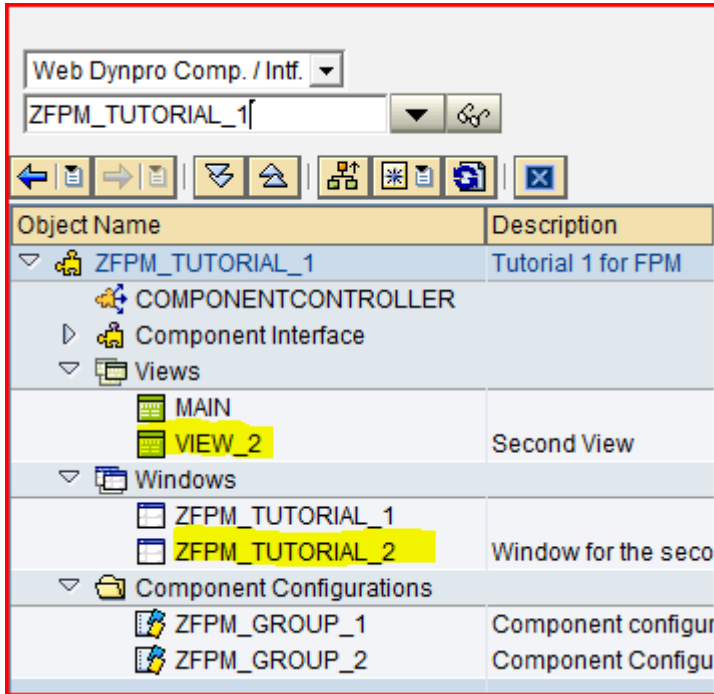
Web Dynpro Comp. / Intf.

ZFPM_TUTORIAL_1

| Object Name | Description |
|---|---|
| ZFPM_TUTORIAL_1 | Tutorial 1 for FPM |
| COMPONENTCONTROLLER | |
| Component Interface | |
| Views | |
| MAIN | |
| VIEW_2 | Second View |
| Windows | |
| ZFPM_TUTORIAL_1 | |
| ZFPM_TUTORIAL_2 | Window for the seco |
| Component Configurations | |
| ZFPM_GROUP_1 | Component configu |
| ZFPM_GROUP_2 | Component Configu |